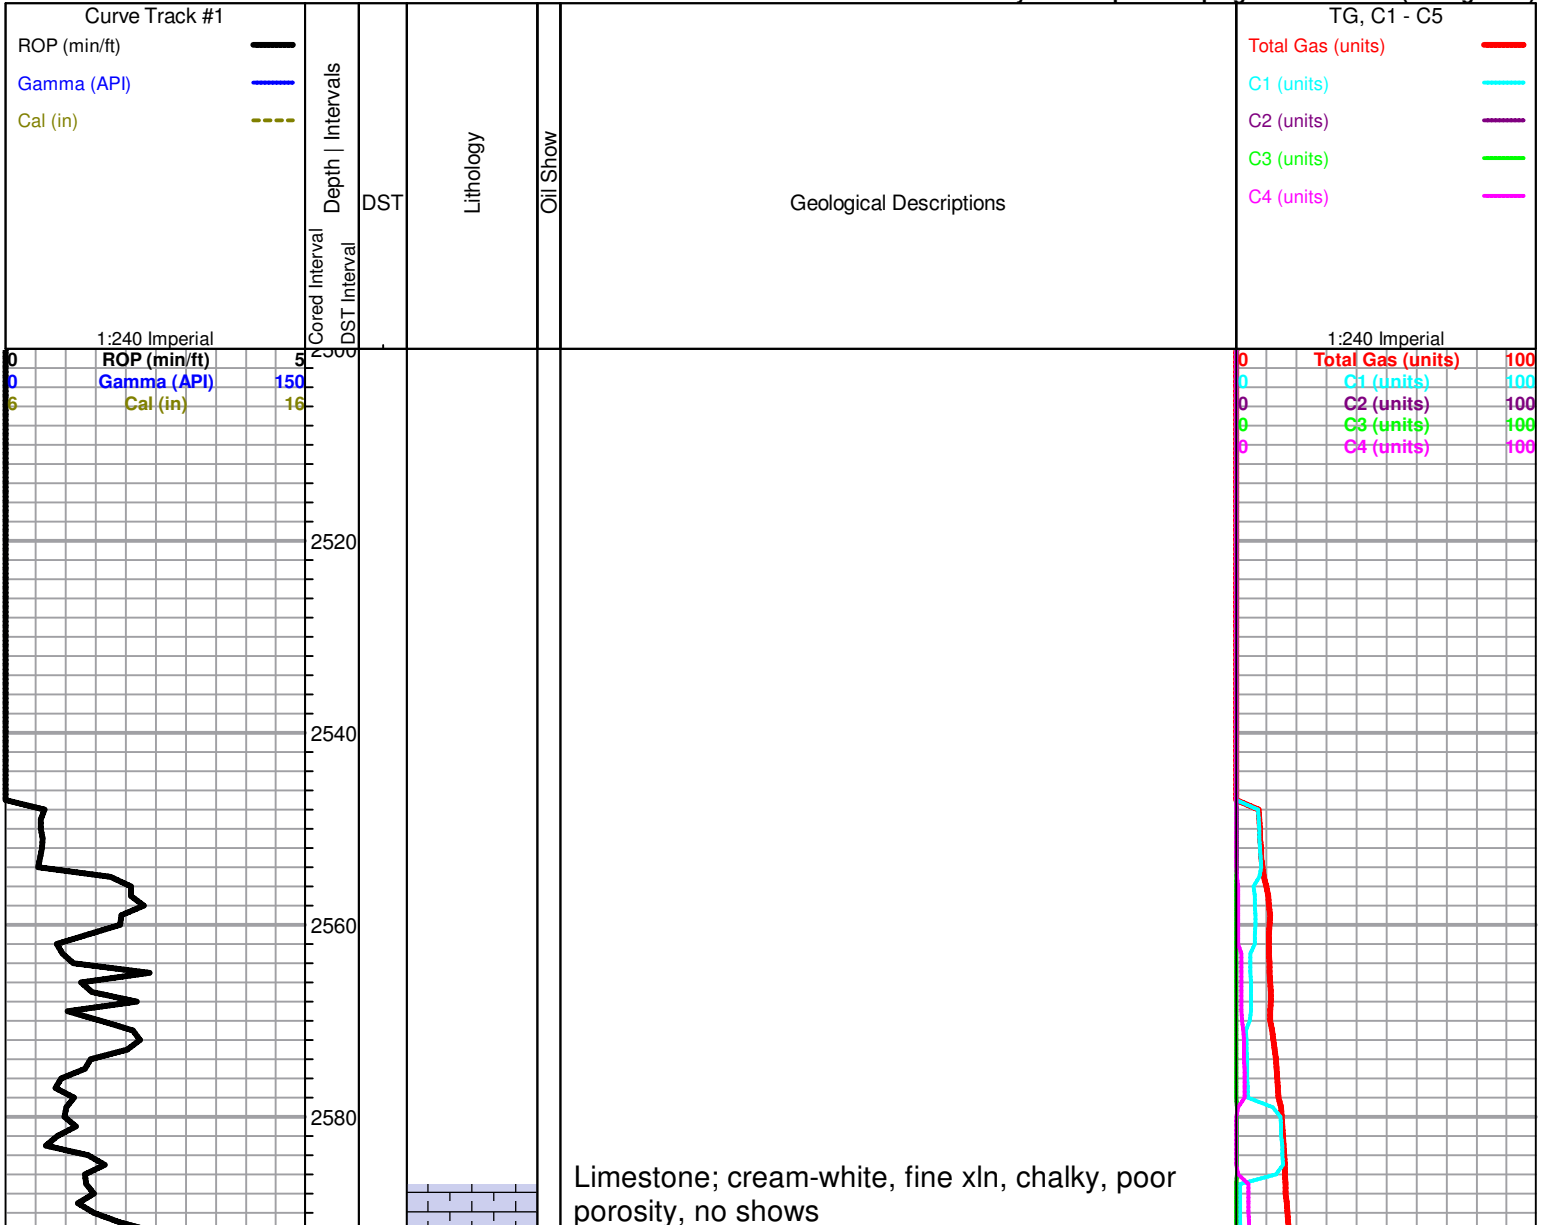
Curve Track #1
ROP (min/ft)
Gamma (API)
Cal (in)
1:240 Imperial

Depth | Intervals
Cored Interval
DST Interval
DST
Lithology
Oil Show
Geological Descriptions

TG, C1 - C5
Total Gas (units)
C1 (units)
C2 (units)
C3 (units)
C4 (units)
1:240 Imperial

0 ROP (min/ft) 5
0 Gamma (API) 150
6 Cal (in) 16

2500
2520
2540
2560
2580

0 Total Gas (units) 100
0 C1 (units) 100
0 C2 (units) 100
0 C3 (units) 100
0 C4 (units) 100

Limestone; cream-white, fine xln, chalky, poor porosity, no shows